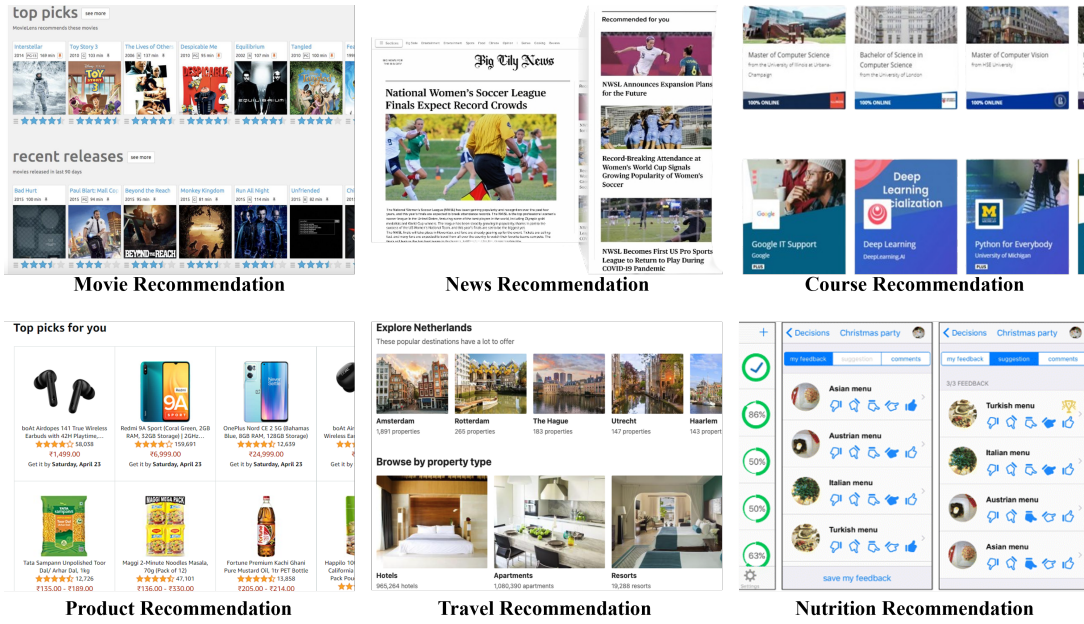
top picks see more
MovieLens recommends these movies

Interstellar 2014 139 min
Toy Story 3 2010 103 min
The Lives of Others 2006 137 min
Despicable Me 2010 95 min
Equilibrium 2002 107 min
Tangled 2010 100 min

recent releases see more
movies released in last 90 days

Bad Hurt 2015 100 min
Paul Blart: Mall Cop 2 2015 94 min
Beyond the Reach 2015 95 min
Monkey Kingdom 2015 81 min
Run All Night 2015 114 min
Unfriended 2015 83 min

Movie Recommendation

Big City News

National Women's Soccer League Finals Expect Record Crowds

Recommended for you

NWSL Announces Expansion Plans for the Future

Record-Breaking Attendance at Women's World Cup Signals Growing Popularity of Women's Soccer

NWSL Becomes First US Pro Sports League to Return to Play During COVID-19 Pandemic

News Recommendation

Master of Computer Science
from the University of Illinois at Urbana-Champaign
100% ONLINE

Bachelor of Science in Computer Science
from the University of London
100% ONLINE

Master of Computer Vision
from HSE University
100% ONLINE

Google IT Support
Google

Deep Learning Specialization
Deep Learning
DeepLearning.AI

Python for Everybody
University of Michigan

Course Recommendation

Top picks for you

boAt Airdopes 141 True Wireless Earbuds with 42H Playtime,...
58,038
₹1,499.00
Get it by Saturday, April 23

Redmi 9A Sport (Coral Green, 2GB RAM, 32GB Storage) | 2GHz...
159,691
₹6,999.00
Get it by Saturday, April 23

OnePlus Nord CE 2 5G (Bahamas Blue, 8GB RAM, 128GB Storage)
12,639
₹24,999.00
Get it by Saturday, April 23

Tata Sampann Unpolished Toor Dal/ Arhar Dal, 1kg
12,726
₹135.00 - ₹189.00

Maggi 2-Minute Noodles Masala, 70g (Pack of 12)
47,101
₹136.00 - ₹330.00

Fortune Premium Kachi Ghani Pure Mustard Oil, 1ltr PET Bottle
13,858
₹205.00 - ₹214.00

Product Recommendation

Explore Netherlands
These popular destinations have a lot to offer

Amsterdam
1,891 properties
Rotterdam
265 properties
The Hague
183 properties
Utrecht
147 properties
Haarlem
143 properties

Browse by property type

Hotels
965,264 hotels
Apartments
1,080,390 apartments
Resorts
19,288 resorts

Travel Recommendation

Decisions Christmas party
my feedback suggestion comments
86%
50%
50%
63%
Asian menu
Austrian menu
Italian menu
Turkish menu
save my feedback

Decisions Christmas party
my feedback suggestion comments
3/3 FEEDBACK
Turkish menu
Italian menu
Austrian menu
Asian menu

Nutrition Recommendation